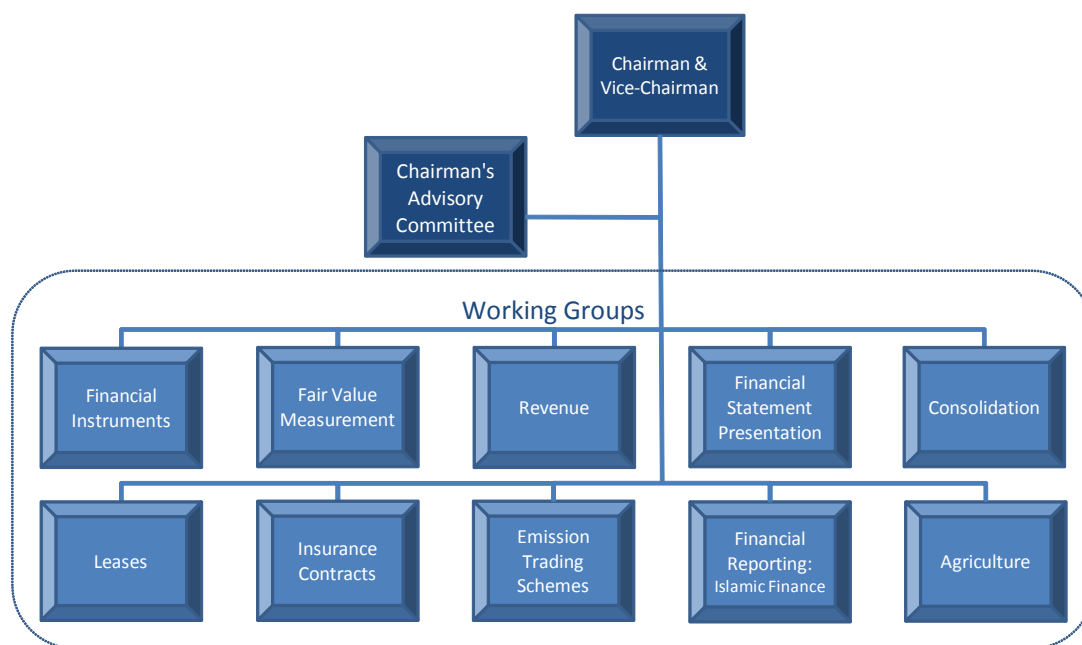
Chairman & Vice-Chairman

Chairman's Advisory Committee

Working Groups

Financial Instruments

Fair Value Measurement

Revenue

Financial Statement Presentation

Consolidation

Leases

Insurance Contracts

Emission Trading Schemes

Financial Reporting: Islamic Finance

Agriculture